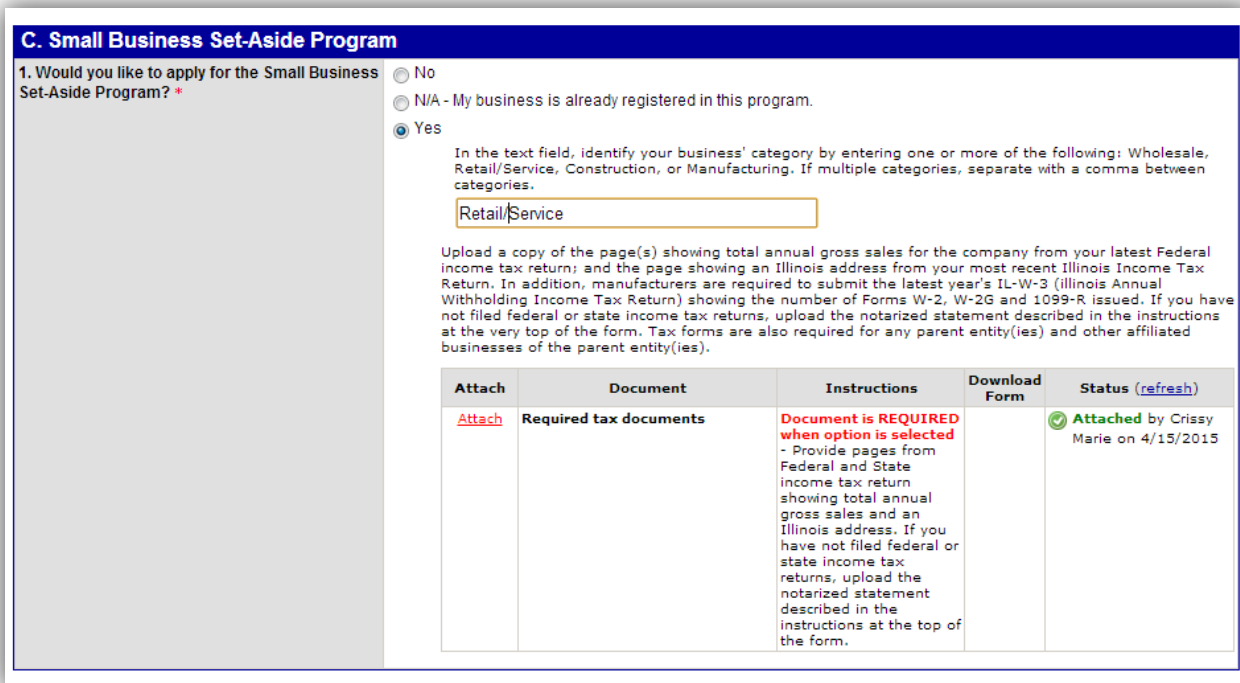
C. Small Business Set-Aside Program

1. Would you like to apply for the Small Business Set-Aside Program? *

No

N/A - My business is already registered in this program.

Yes

In the text field, identify your business' category by entering one or more of the following: Wholesale, Retail/Service, Construction, or Manufacturing. If multiple categories, separate with a comma between categories.

Retail/Service

Upload a copy of the page(s) showing total annual gross sales for the company from your latest Federal income tax return; and the page showing an Illinois address from your most recent Illinois Income Tax Return. In addition, manufacturers are required to submit the latest year's IL-W-3 (illinois Annual Withholding Income Tax Return) showing the number of Forms W-2, W-2G and 1099-R issued. If you have not filed federal or state income tax returns, upload the notarized statement described in the instructions at the very top of the form. Tax forms are also required for any parent entity(ies) and other affiliated businesses of the parent entity(ies).

| Attach | Document | Instructions | Download Form | Status (refresh) |
|---|---|---|---|---|
| Attach | Required tax documents | Document is REQUIRED when option is selected - Provide pages from Federal and State income tax return showing total annual gross sales and an Illinois address. If you have not filed federal or state income tax returns, upload the notarized statement described in the instructions at the top of the form. | | Attached by Crissy Marie on 4/15/2015 |